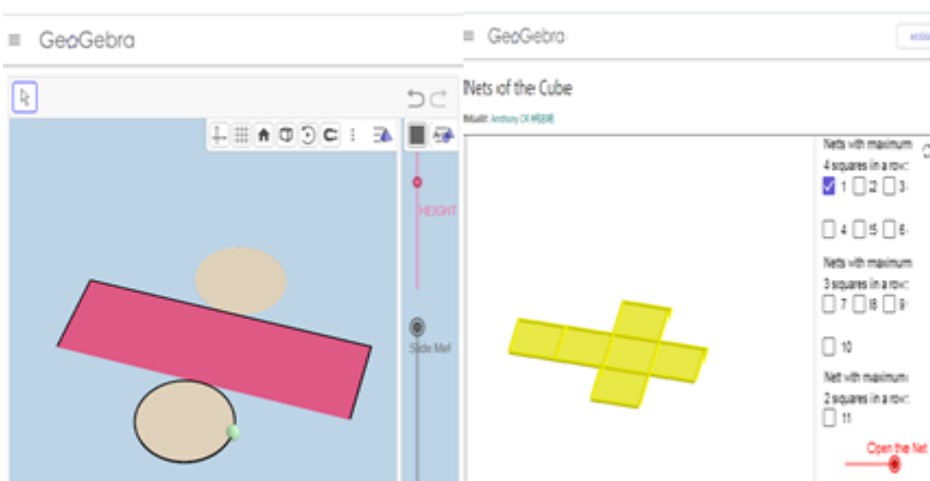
GeoGebra

HEIGHT

Slide Me!

GeoGebra

Nets of the Cube

Author: Anthony OR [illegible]

Nets with maximum 4 squares in a row:
1 2 3
4 5 6

Nets with maximum 3 squares in a row:
7 8 9
10

Net with maximum 2 squares in a row:
11

Open the Net